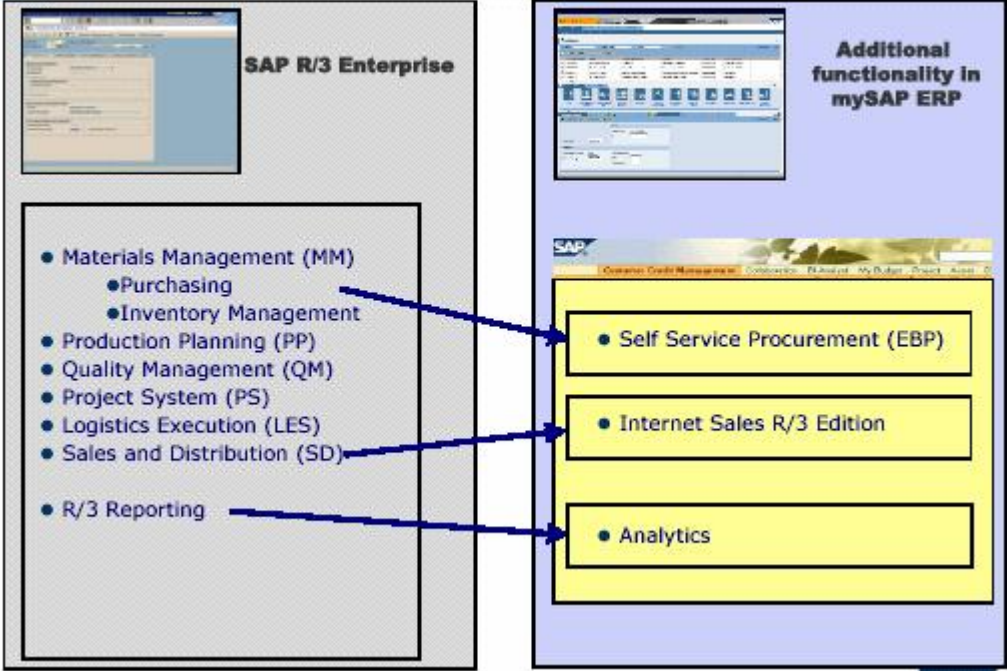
SAP R/3 Enterprise

Additional functionality in mySAP ERP

- Materials Management (MM)
 - Purchasing
 - Inventory Management
- Production Planning (PP)
- Quality Management (QM)
- Project System (PS)
- Logistics Execution (LES)
- Sales and Distribution (SD)

- R/3 Reporting

SAP

Customer Credit Management Collaboration BI-Analyst My Budget Project Asset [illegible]

- Self Service Procurement (EBP)

- Internet Sales R/3 Edition

- Analytics